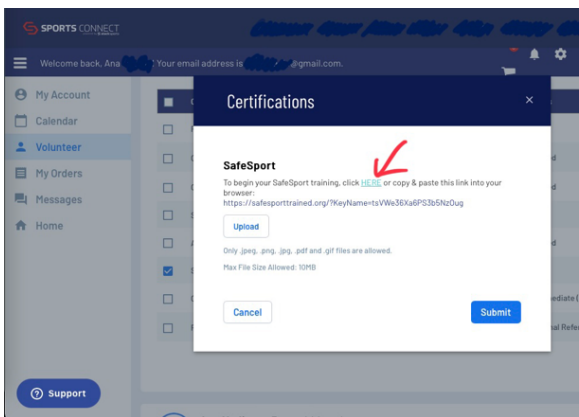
SPORTS CONNECT

Welcome back, Ana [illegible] Your email address is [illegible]@gmail.com.

My Account
Calendar
Volunteer
My Orders
Messages
Home

Support

Certifications

×

SafeSport

To begin your SafeSport training, click HERE or copy & paste this link into your browser:
https://safesporttrained.org/?KeyName=tsVWe36Xa6PS3b5Nz0ug

Upload

Only .jpeg, .png, .jpg, .pdf and .gif files are allowed.

Max File Size Allowed: 10MB

Cancel

Submit

ed
ed
ed
ediate (
al Refe